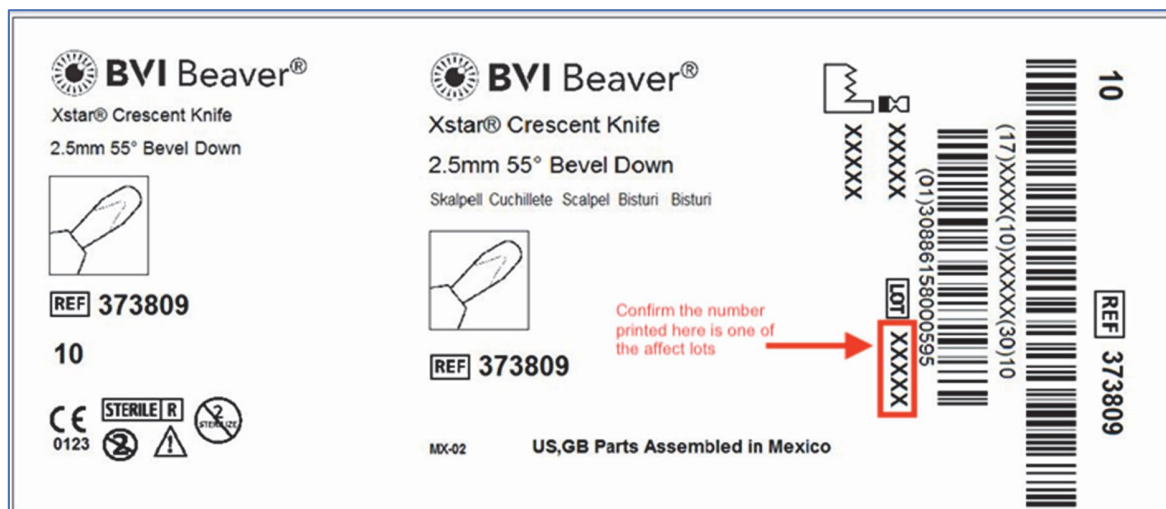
BVI Beaver®
Xstar® Crescent Knife
2.5mm 55° Bevel Down

REF 373809
10

CE 0123 STERILE R 2 STERILIZE

BVI Beaver®
Xstar® Crescent Knife
2.5mm 55° Bevel Down
Skalpell Cuchillete Scalpel Bisturi Bisturi

REF 373809

MX-02 US,GB Parts Assembled in Mexico

XXXXX
XXXXX
LOT XXXXX
Confirm the number printed here is one of the affect lots
(01)30886158000595
(17)XXXX(10)XXXXX(30)10
10
REF 373809